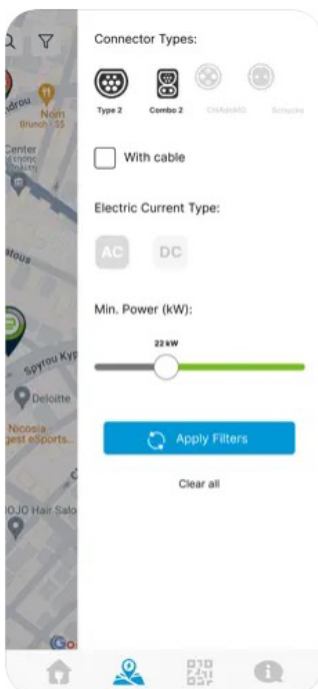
Connector Types:

Type 2

Combo 2

CHAdeMO

Schuko

With cable

Electric Current Type:

AC

DC

Min. Power (kW):

22 kW

Apply Filters

Clear all

droū

Nom
Brunch · $$

Center

atous

Spyrou Kyp

Deloitte

Nicosia
gest eSports

OJO Hair Salo